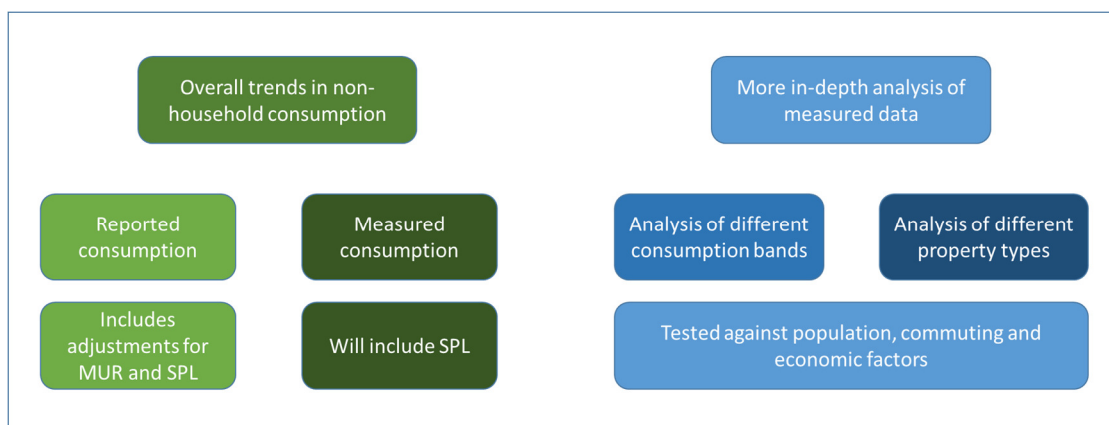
Overall trends in non-household consumption

Reported consumption

Measured consumption

Includes adjustments for MUR and SPL

Will include SPL

More in-depth analysis of measured data

Analysis of different consumption bands

Analysis of different property types

Tested against population, commuting and economic factors